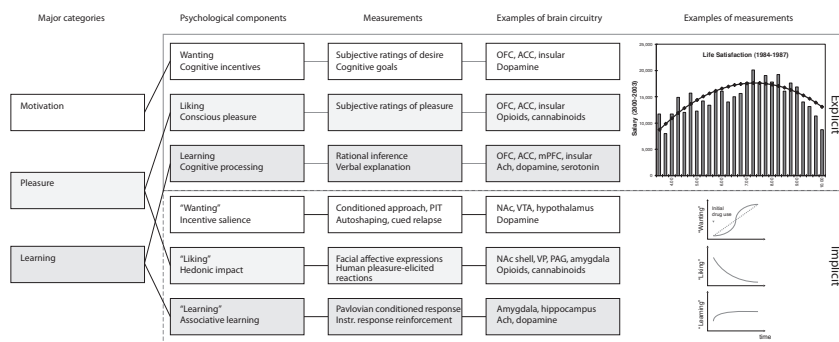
Major categories

Psychological components

Measurements

Examples of brain circuitry

Examples of measurements

Motivation

Pleasure

Learning

Wanting
Cognitive incentives

Liking
Conscious pleasure

Learning
Cognitive processing

"Wanting"
Incentive salience

"Liking"
Hedonic impact

"Learning"
Associative learning

Subjective ratings of desire
Cognitive goals

Subjective ratings of pleasure

Rational inference
Verbal explanation

Conditioned approach, PIT
Autoshaping, cued relapse

Facial affective expressions
Human pleasure-elicited reactions

Pavlovian conditioned response
Instr. response reinforcement

OFC, ACC, insular
Dopamine

OFC, ACC, insular
Opioids, cannabinoids

OFC, ACC, mPFC, insular
Ach, dopamine, serotonin

NAc, VTA, hypothalamus
Dopamine

NAc shell, VP, PAG, amygdala
Opioids, cannabinoids

Amygdala, hippocampus
Ach, dopamine

Life Satisfaction (1984-1987)

25,000

20,000

15,000

10,000

5,000

Salary (2000-2003)

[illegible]

Explicit

"Wanting"

initial drug use

"Liking"

"Learning"

time

Implicit